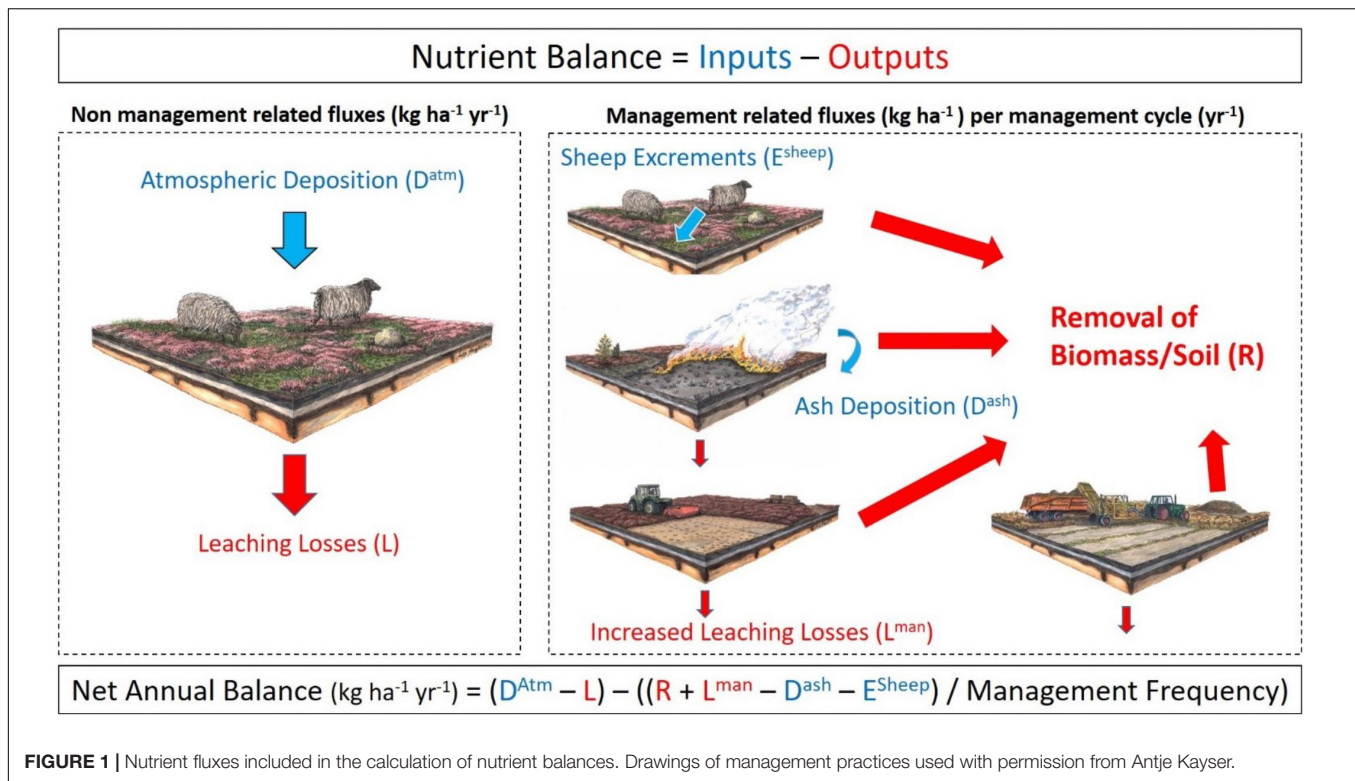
Nutrient Balance = Inputs – Outputs

Non management related fluxes (kg ha$^{-1}$ yr$^{-1}$)

Atmospheric Deposition (D$^{atm}$)

Leaching Losses (L)

Management related fluxes (kg ha$^{-1}$ ) per management cycle (yr$^{-1}$)

Sheep Excrements (E$^{sheep}$)

Removal of Biomass/Soil (R)

Ash Deposition (D$^{ash}$)

Increased Leaching Losses (L$^{man}$)

Net Annual Balance (kg ha$^{-1}$ yr$^{-1}$) = (D$^{Atm}$ – L) – ((R + L$^{man}$ – D$^{ash}$ – E$^{Sheep}$) / Management Frequency)

FIGURE 1 | Nutrient fluxes included in the calculation of nutrient balances. Drawings of management practices used with permission from Antje Kayser.